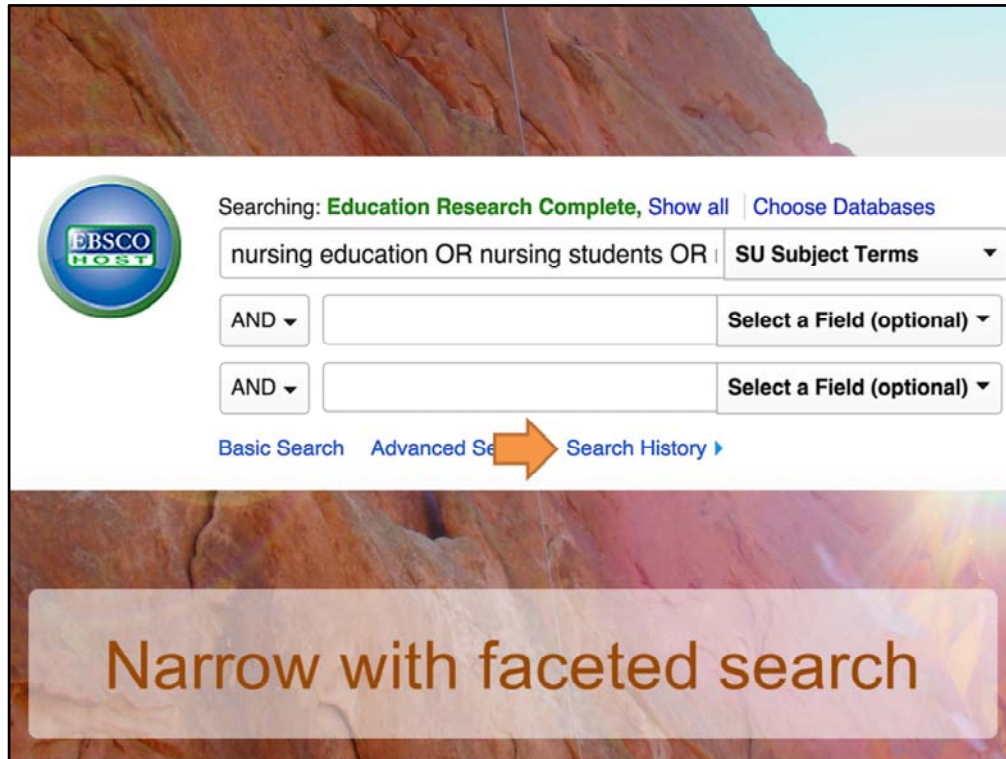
EBSCO HOST

Searching: Education Research Complete, Show all | Choose Databases

nursing education OR nursing students OR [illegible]

SU Subject Terms

AND

Select a Field (optional)

AND

Select a Field (optional)

Basic Search Advanced Se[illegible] Search History

Narrow with faceted search